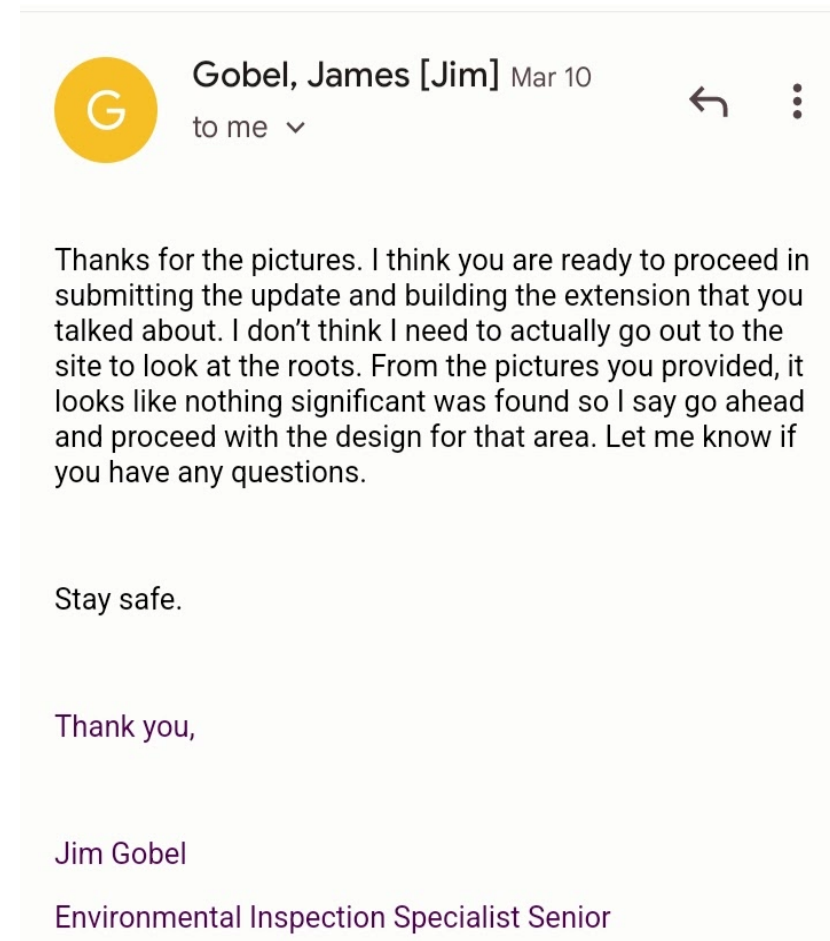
G

Gobel, James [Jim] Mar 10
to me

Thanks for the pictures. I think you are ready to proceed in submitting the update and building the extension that you talked about. I don’t think I need to actually go out to the site to look at the roots. From the pictures you provided, it looks like nothing significant was found so I say go ahead and proceed with the design for that area. Let me know if you have any questions.

Stay safe.

Thank you,

Jim Gobel

Environmental Inspection Specialist Senior